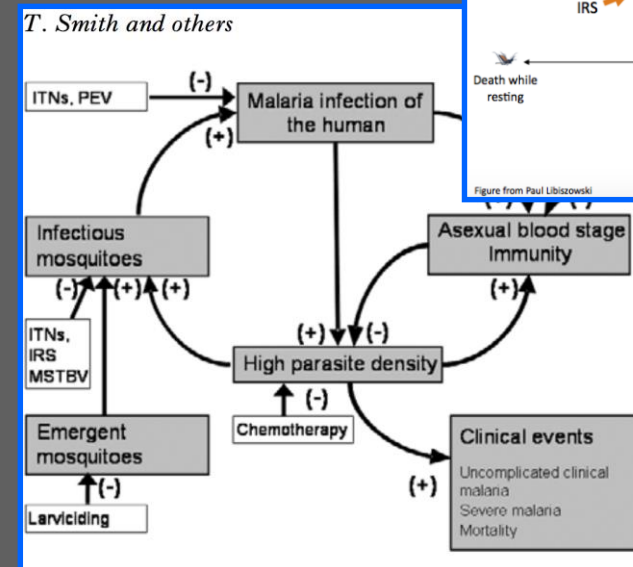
T. Smith and others

IRS

Death while resting

Figure from Paul Libiszowski

ITNs, PEV

(-)

Malaria infection of the human

(+)

Infectious mosquitoes

Asexual blood stage Immunity

(-) (+) (+)

(+)

ITNs, IRS MSTBV

(+) (-)

High parasite density

(-)

Chemotherapy

Emergent mosquitoes

Clinical events

(-)

(+)

Uncomplicated clinical malaria
Severe malaria
Mortality

Larviciding